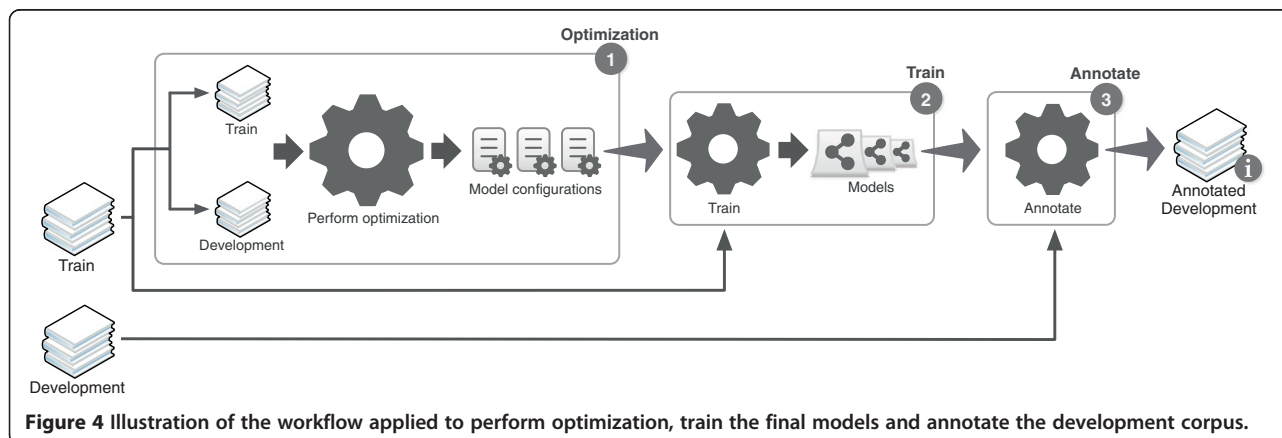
Optimization
1
Train
Train
2
Annotate
3
Perform optimization
Model configurations
Development
Train
Train
Models
Annotate
Annotated Development
Development

**Figure 4** Illustration of the workflow applied to perform optimization, train the final models and annotate the development corpus.